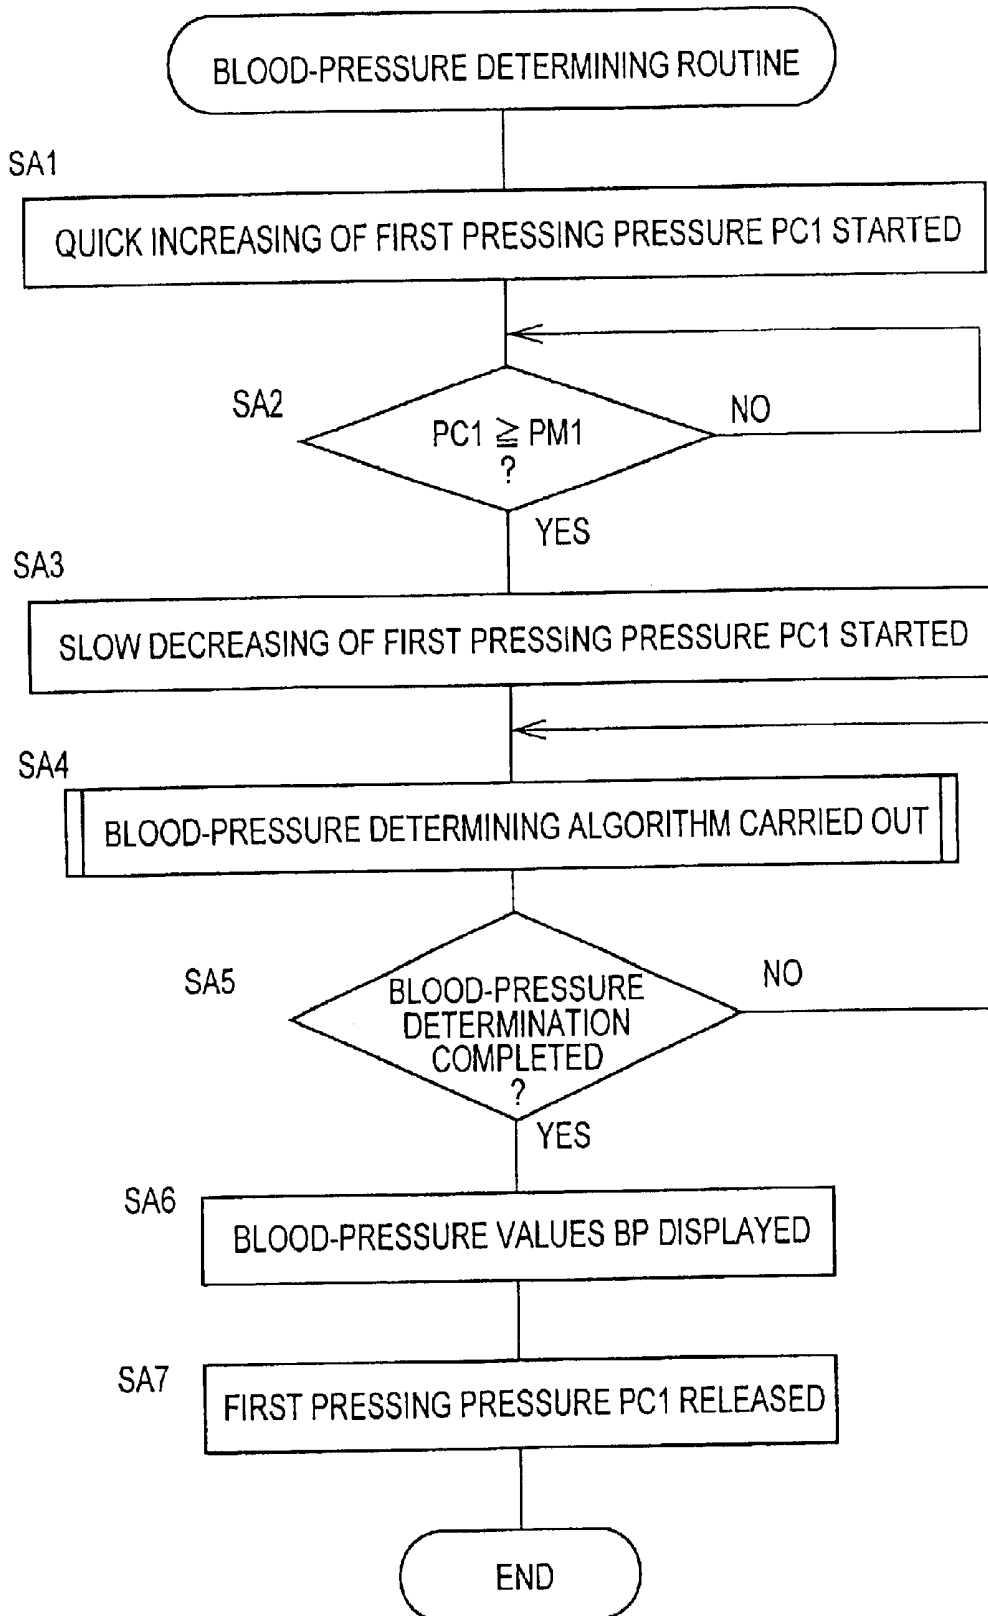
BLOOD-PRESSURE DETERMINING ROUTINE

SA1

QUICK INCREASING OF FIRST PRESSING PRESSURE PC1 STARTED

SA2

$PC1 \geqq PM1$ ?

NO

YES

SA3

SLOW DECREASING OF FIRST PRESSING PRESSURE PC1 STARTED

SA4

BLOOD-PRESSURE DETERMINING ALGORITHM CARRIED OUT

SA5

BLOOD-PRESSURE DETERMINATION COMPLETED ?

NO

YES

SA6

BLOOD-PRESSURE VALUES BP DISPLAYED

SA7

FIRST PRESSING PRESSURE PC1 RELEASED

END